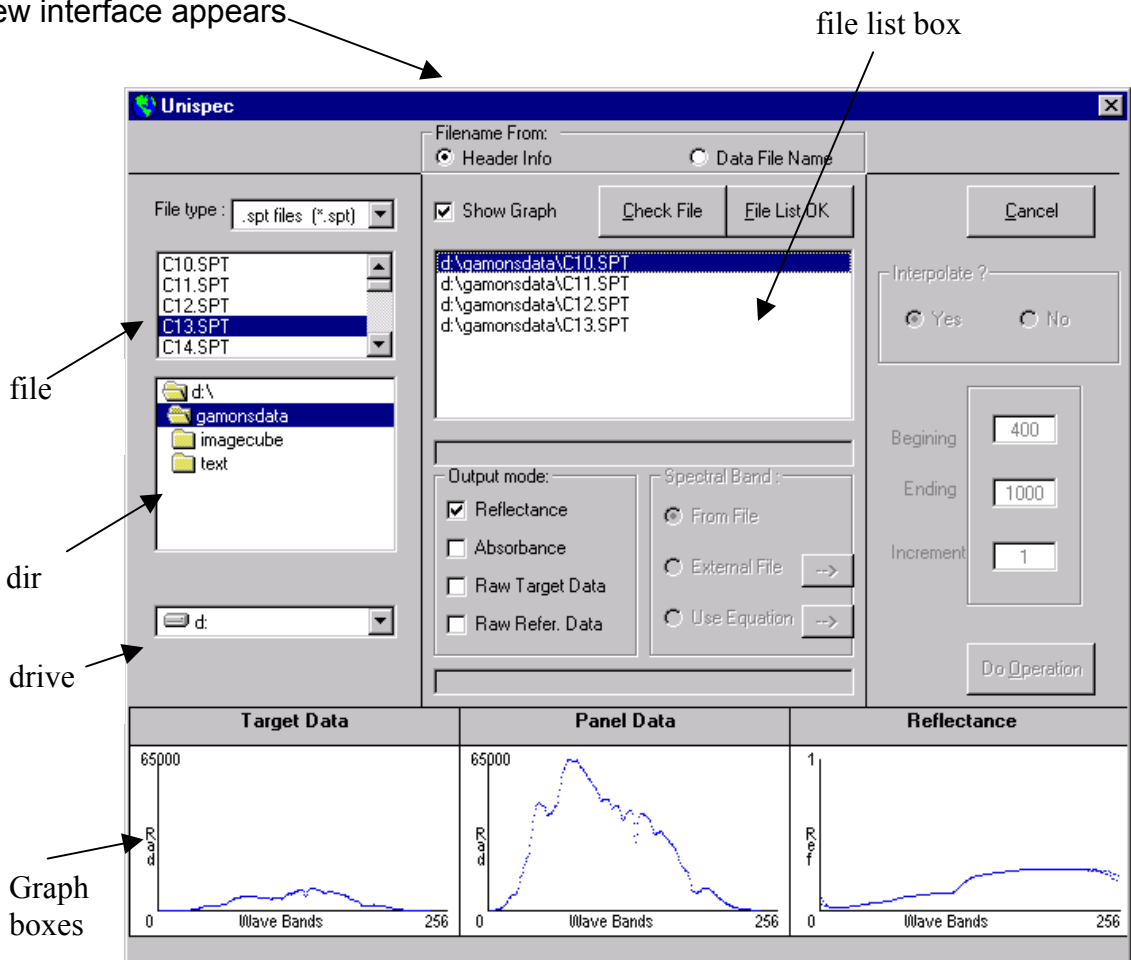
ew interface appears

file list box

Unispec

Filename From:
Header Info
Data File Name

File type : .spt files (*.spt)

Show Graph
Check File
File List OK
Cancel

C10.SPT
C11.SPT
C12.SPT
C13.SPT
C14.SPT

d:\gamonsdata\C10.SPT
d:\gamonsdata\C11.SPT
d:\gamonsdata\C12.SPT
d:\gamonsdata\C13.SPT

Interpolate ?
Yes
No

file

d:\
gamonsdata
imagecube
text

Begining 400
Ending 1000
Increment 1

Output mode:
Reflectance
Absorbance
Raw Target Data
Raw Refer. Data

Spectral Band :
From File
External File -->
Use Equation -->

dir

d:

drive

Do Operation

Target Data
Panel Data
Reflectance

65000
Rad
0
Wave Bands
256

65000
Rad
0
Wave Bands
256

1
Ref
0
Wave Bands
256

Graph boxes